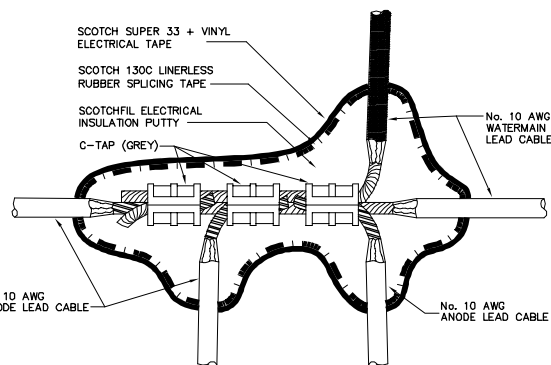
SCOTCH SUPER 33 + VINYL ELECTRICAL TAPE

SCOTCH 130C LINERLESS RUBBER SPLICING TAPE

SCOTCHFIL ELECTRICAL INSULATION PUTTY

C-TAP (GREY)

No. 10 AWG WATERMAIN LEAD CABLE

10 AWG ODE LEAD CABLE

No. 10 AWG ANODE LEAD CABLE